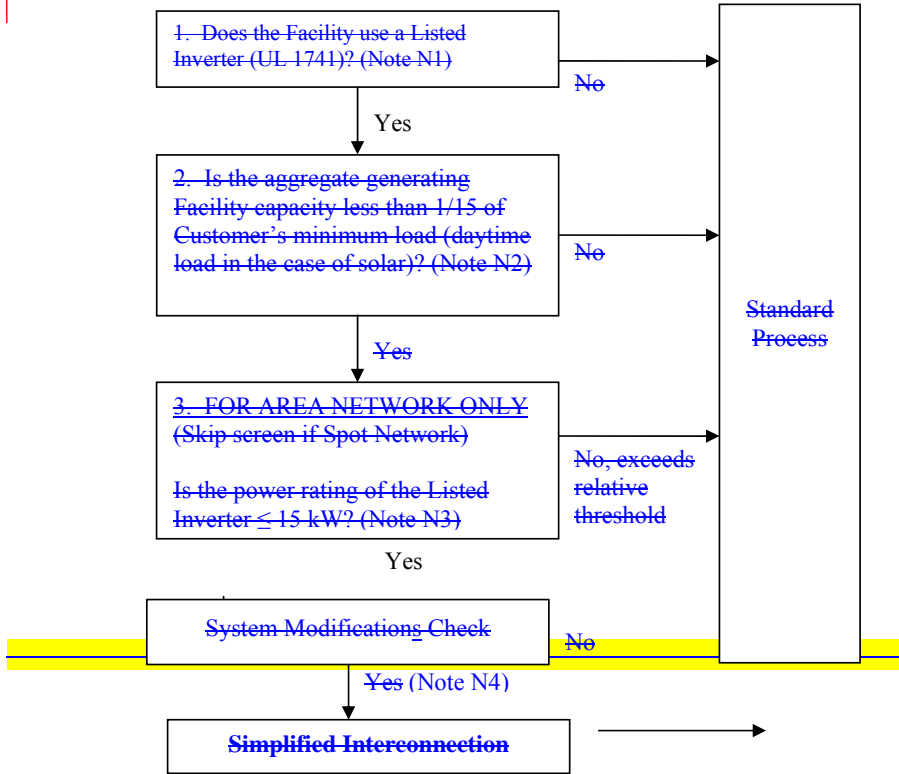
1. Does the Facility use a Listed Inverter (UL 1741)? (Note N1)

No

Yes

2. Is the aggregate generating Facility capacity less than 1/15 of Customer's minimum load (daytime load in the case of solar)? (Note N2)

No

Standard Process

Yes

3. FOR AREA NETWORK ONLY (Skip screen if Spot Network)

Is the power rating of the Listed Inverter ≤ 15 kW? (Note N3)

No, exceeds relative threshold

Yes

System Modifications Check

No

Yes (Note N4)

Simplified Interconnection